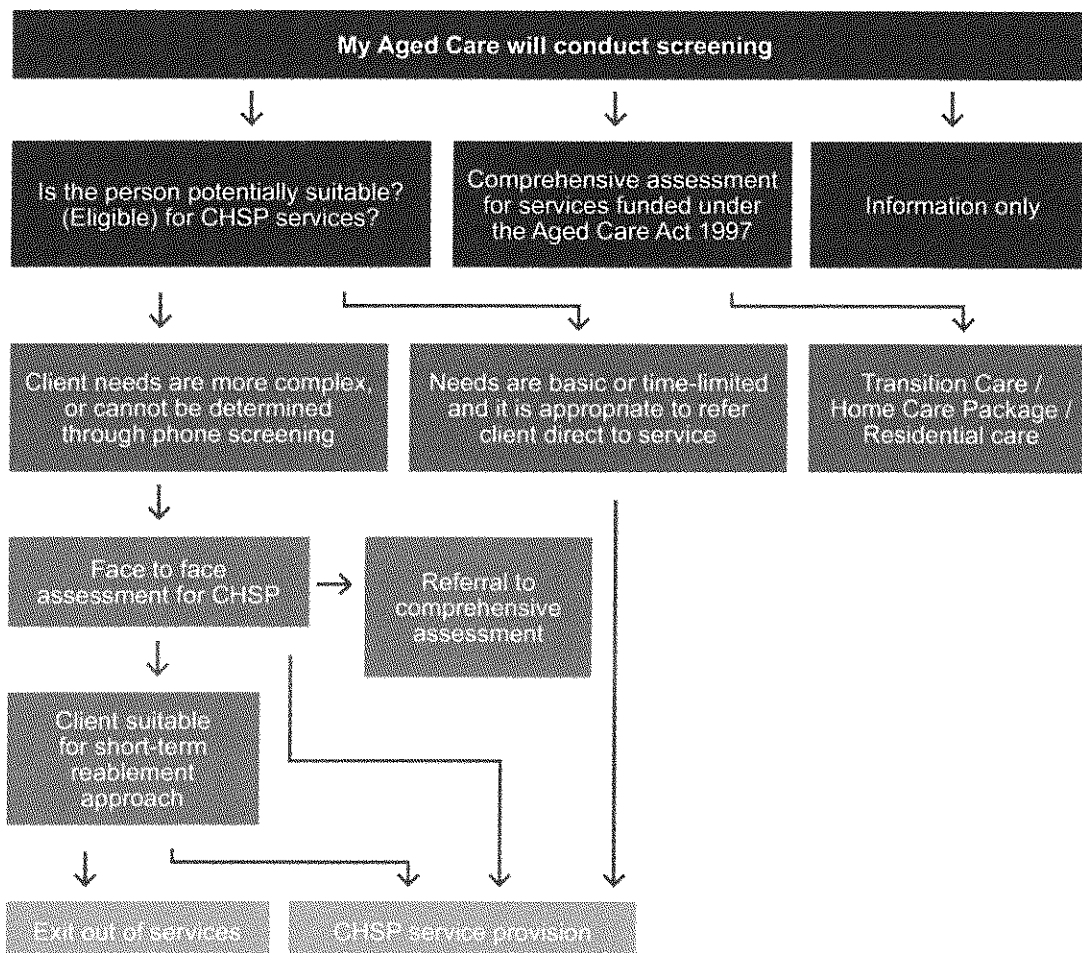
My Aged Care will conduct screening

Is the person potentially suitable? (Eligible) for CHSP services?

Comprehensive assessment for services funded under the Aged Care Act 1997

Information only

Client needs are more complex, or cannot be determined through phone screening

Needs are basic or time-limited and it is appropriate to refer client direct to service

Transition Care / Home Care Package / Residential care

Face to face assessment for CHSP

Referral to comprehensive assessment

Client suitable for short-term reablement approach

Exit out of services

CHSP service provision